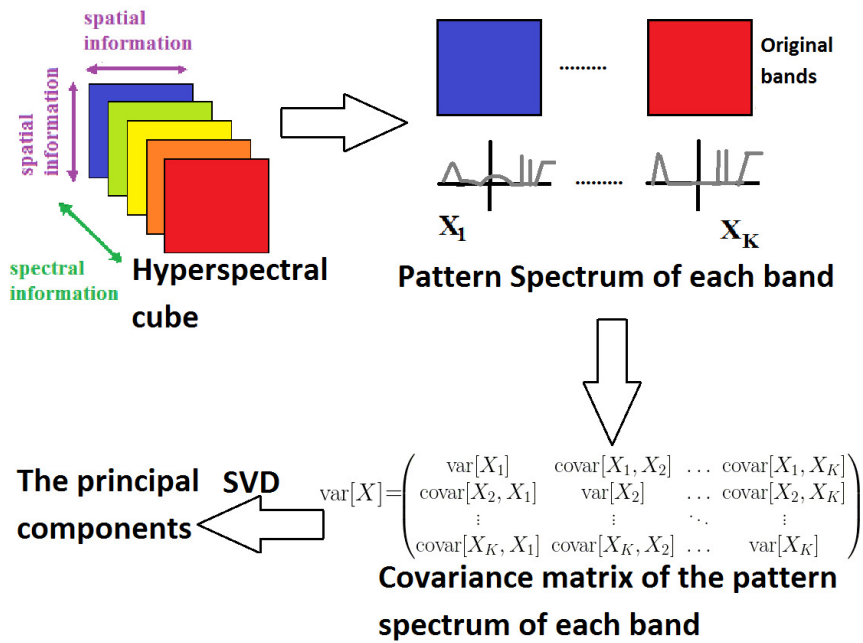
spatial information

spatial information

spectral information

Hyperspectral cube

Original bands

.........

.........

$X_1$

$X_K$

Pattern Spectrum of each band

The principal components

SVD

$\text{var}[X] = \begin{pmatrix} \text{var}[X_1] & \text{covar}[X_1, X_2] & \dots & \text{covar}[X_1, X_K] \\ \text{covar}[X_2, X_1] & \text{var}[X_2] & \dots & \text{covar}[X_2, X_K] \\ \vdots & \vdots & \ddots & \vdots \\ \text{covar}[X_K, X_1] & \text{covar}[X_K, X_2] & \dots & \text{var}[X_K] \end{pmatrix}$

Covariance matrix of the pattern spectrum of each band